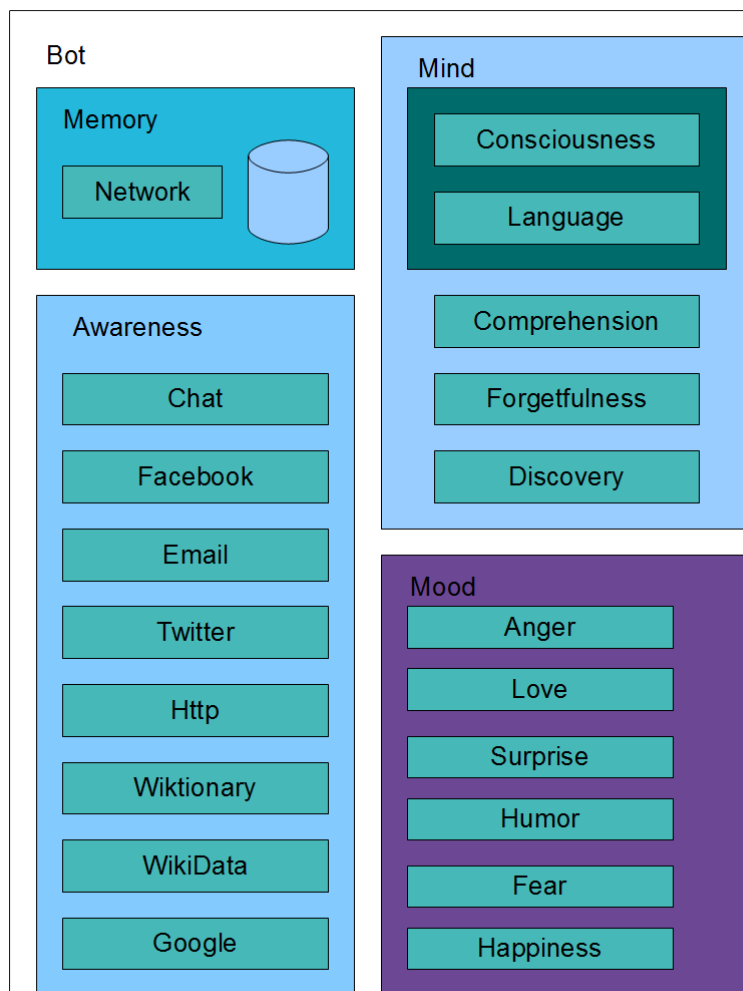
Bot

Memory

Network

Awareness

Chat

Facebook

Email

Twitter

Http

Wiktionary

WikiData

Google

Mind

Consciousness

Language

Comprehension

Forgetfulness

Discovery

Mood

Anger

Love

Surprise

Humor

Fear

Happiness